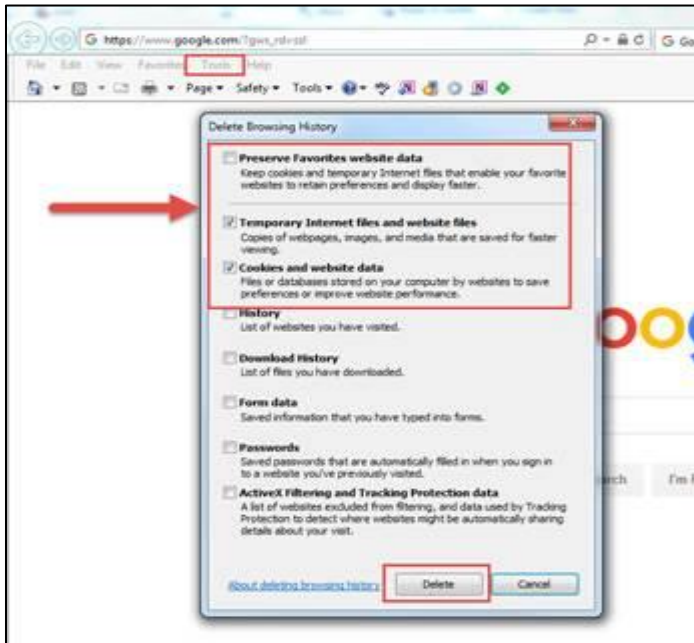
G https://www.google.com/?gws_rd=ssl
G Go

File Edit View Favorites Tools Help

Page ▾ Safety ▾ Tools ▾

Delete Browsing History

Preserve Favorites website data
Keep cookies and temporary Internet files that enable your favorite websites to retain preferences and display faster.

Temporary Internet files and website files
Copies of webpages, images, and media that are saved for faster viewing.

Cookies and website data
Files or databases stored on your computer by websites to save preferences or improve website performance.

History
List of websites you have visited.

Download History
List of files you have downloaded.

Form data
Saved information that you have typed into forms.

Passwords
Saved passwords that are automatically filled in when you sign in to a website you've previously visited.

ActiveX Filtering and Tracking Protection data
A list of websites excluded from filtering, and data used by Tracking Protection to detect where websites might be automatically sharing details about your visit.

About deleting browsing history

Delete

Cancel

rch

I'm f